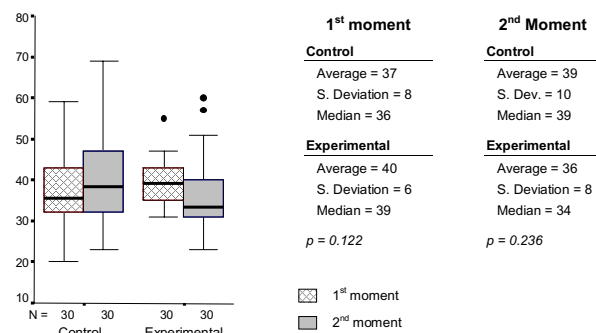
80

70

60

50

40

30

20

10

N = 30 30 30 30

Control Experimental

1st moment

Control

Average = 37

S. Deviation = 8

Median = 36

Experimental

Average = 40

S. Deviation = 6

Median = 39

p = 0.122

2nd Moment

Control

Average = 39

S. Dev. = 10

Median = 39

Experimental

Average = 36

S. Deviation = 8

Median = 34

p = 0.236

1st moment

2nd moment